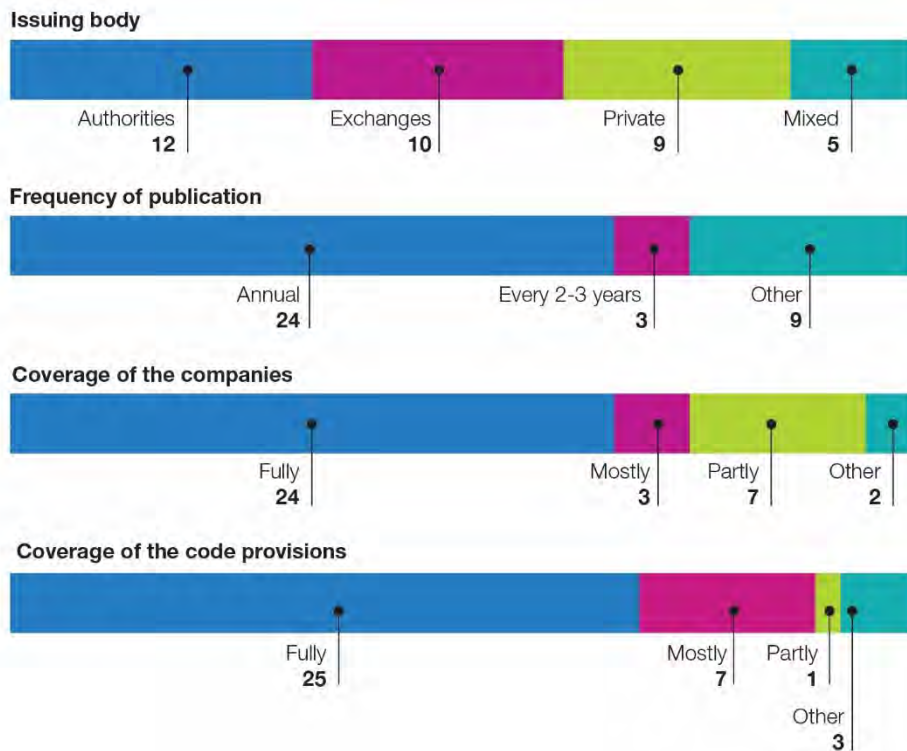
Issuing body

Authorities
12

Exchanges
10

Private
9

Mixed
5

Frequency of publication

Annual
24

Every 2-3 years
3

Other
9

Coverage of the companies

Fully
24

Mostly
3

Partly
7

Other
2

Coverage of the code provisions

Fully
25

Mostly
7

Partly
1

Other
3